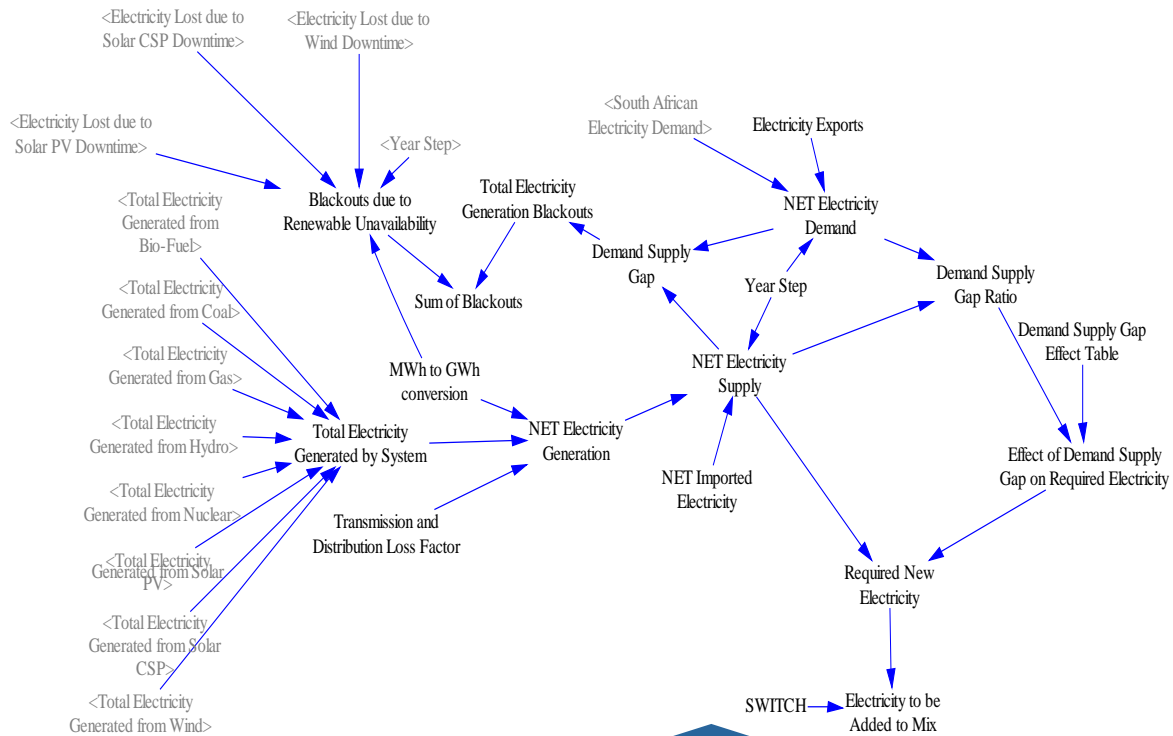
<Electricity Lost due to Solar CSP Downtime>

<Electricity Lost due to Wind Downtime>

<Electricity Lost due to Solar PV Downtime>

<Year Step>

Blackouts due to Renewable Unavailability

Total Electricity Generation Blackouts

<South African Electricity Demand>

Electricity Exports

NET Electricity Demand

Demand Supply Gap

<Total Electricity Generated from Bio-Fuel>

Sum of Blackouts

Year Step

Demand Supply Gap Ratio

<Total Electricity Generated from Coal>

Demand Supply Gap Effect Table

<Total Electricity Generated from Gas>

MWh to GWh conversion

NET Electricity Supply

<Total Electricity Generated from Hydro>

Total Electricity Generated by System

NET Electricity Generation

Effect of Demand Supply Gap on Required Electricity

<Total Electricity Generated from Nuclear>

NET Imported Electricity

Transmission and Distribution Loss Factor

<Total Electricity Generated from Solar PV>

Required New Electricity

<Total Electricity Generated from Solar CSP>

<Total Electricity Generated from Wind>

SWITCH

Electricity to be Added to Mix